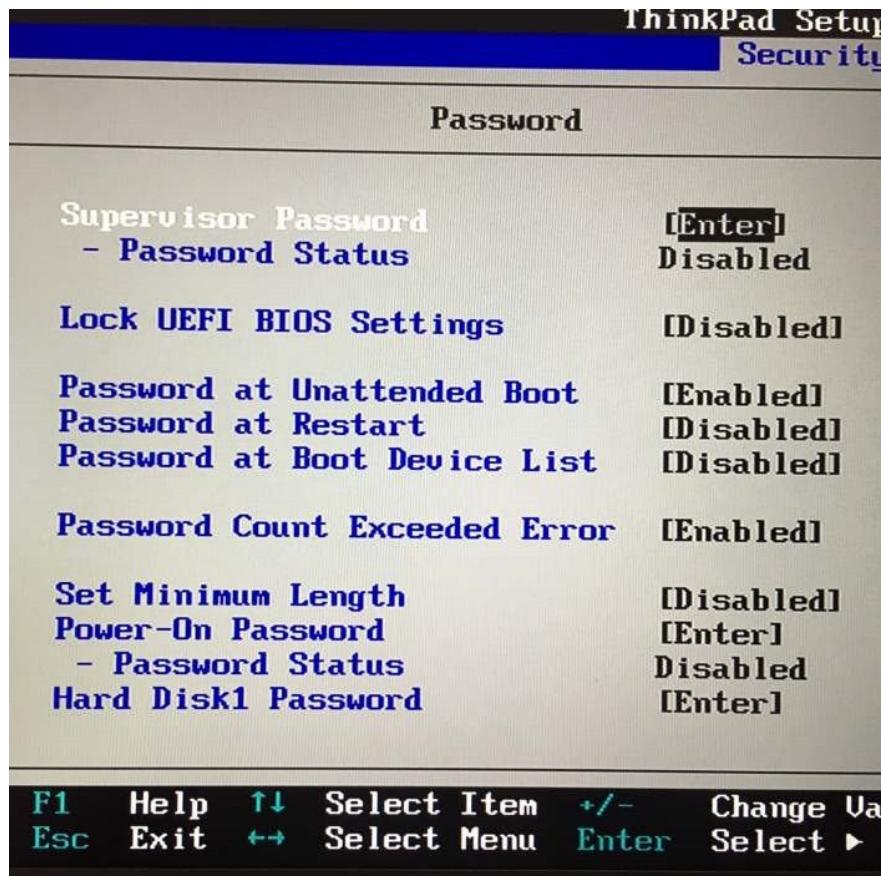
ThinkPad Setu

Securit

Password

Supervisor Password [Enter]
- Password Status Disabled

Lock UEFI BIOS Settings [Disabled]

Password at Unattended Boot [Enabled]
Password at Restart [Disabled]
Password at Boot Device List [Disabled]

Password Count Exceeded Error [Enabled]

Set Minimum Length [Disabled]
Power-On Password [Enter]
- Password Status Disabled
Hard Disk1 Password [Enter]

F1 Help ↑↓ Select Item +/- Change Va
Esc Exit ↔ Select Menu Enter Select ▸